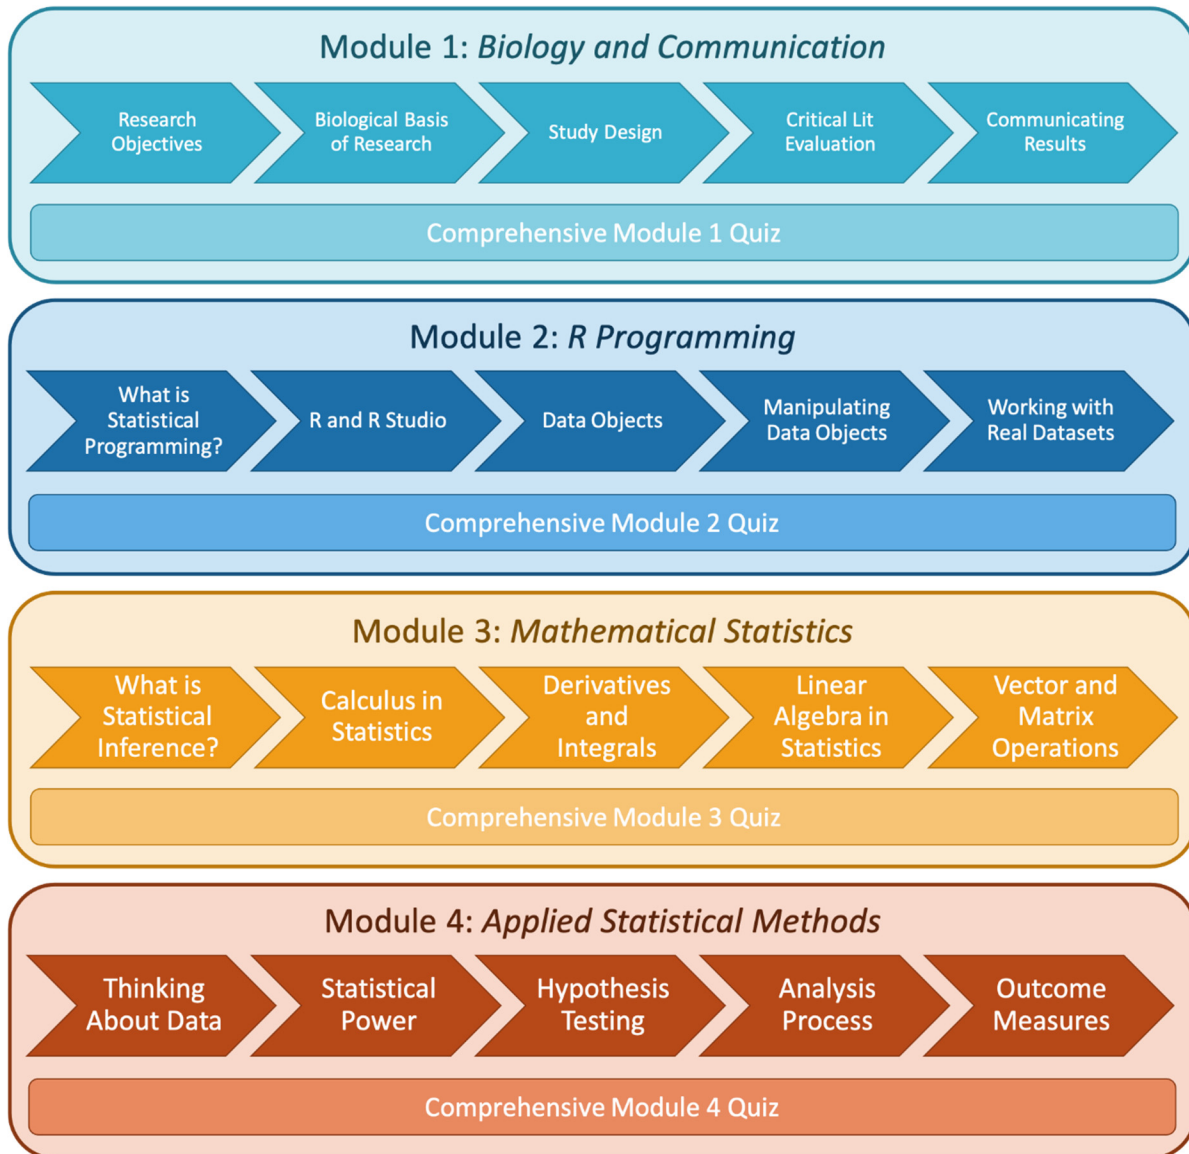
Module 1: *Biology and Communication*

Research Objectives

Biological Basis of Research

Study Design

Critical Lit Evaluation

Communicating Results

Comprehensive Module 1 Quiz

Module 2: *R Programming*

What is Statistical Programming?

R and R Studio

Data Objects

Manipulating Data Objects

Working with Real Datasets

Comprehensive Module 2 Quiz

Module 3: *Mathematical Statistics*

What is Statistical Inference?

Calculus in Statistics

Derivatives and Integrals

Linear Algebra in Statistics

Vector and Matrix Operations

Comprehensive Module 3 Quiz

Module 4: *Applied Statistical Methods*

Thinking About Data

Statistical Power

Hypothesis Testing

Analysis Process

Outcome Measures

Comprehensive Module 4 Quiz